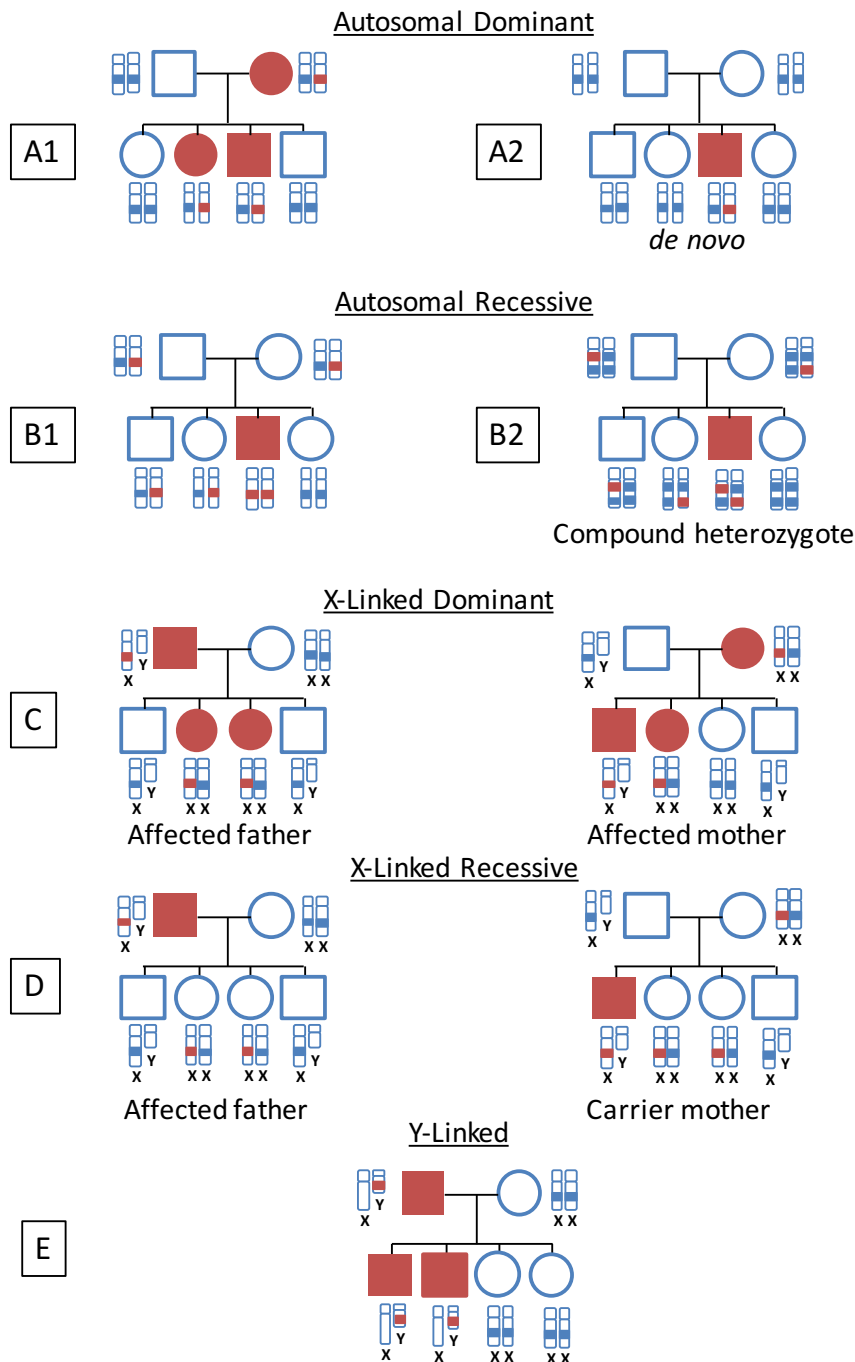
Autosomal Dominant

A1

A2

de novo

Autosomal Recessive

B1

B2

Compound heterozygote

X-Linked Dominant

C

X Y X X

X X X X X X Y

Affected father

X Y X X

X Y X X X X X Y

Affected mother

X-Linked Recessive

D

X Y X X

X Y X X X X X Y

Affected father

X Y X X

X Y X X X X X Y

Carrier mother

Y-Linked

E

X X X

X Y X Y X X X X